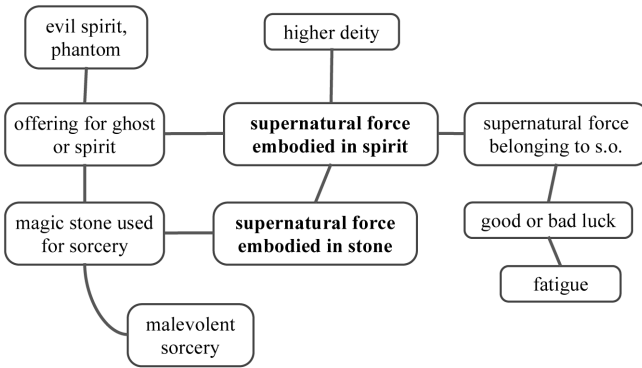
evil spirit, phantom

higher deity

offering for ghost or spirit

**supernatural force embodied in spirit**

supernatural force belonging to s.o.

magic stone used for sorcery

**supernatural force embodied in stone**

good or bad luck

fatigue

malevolent sorcery